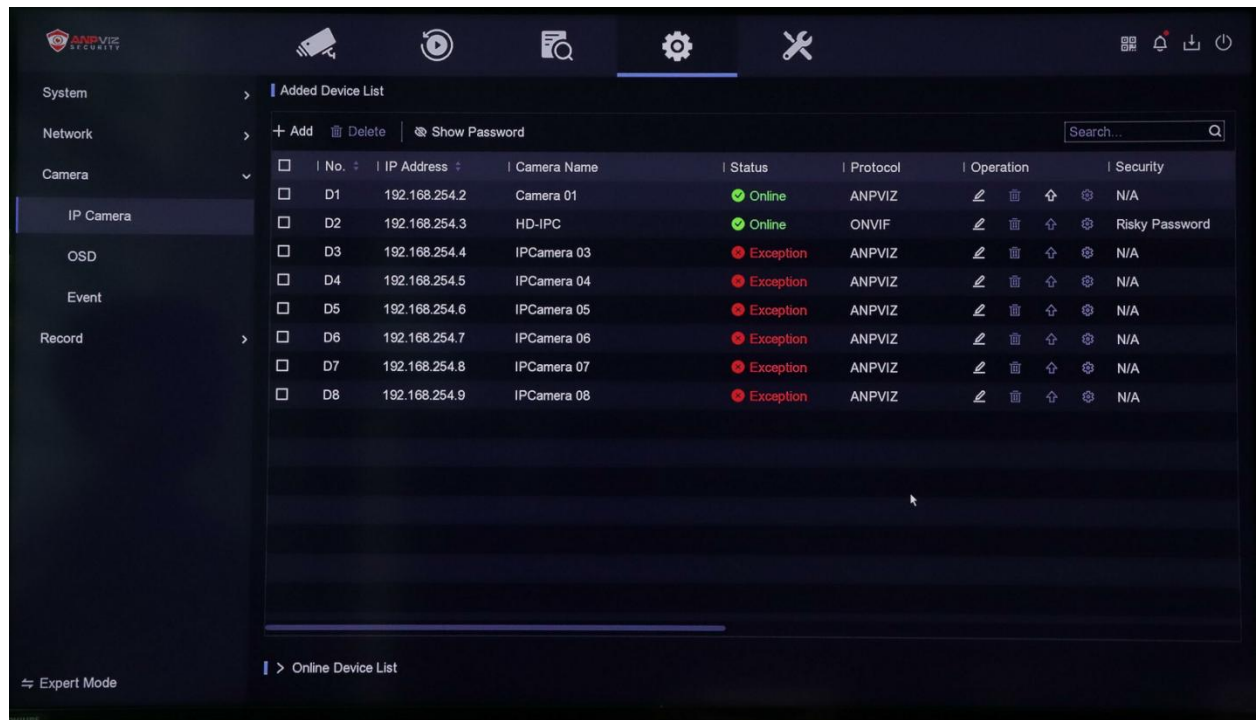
ANPVIZ SECURITY

System
Network
Camera
IP Camera
OSD
Event
Record

Added Device List

+ Add  Delete  Show Password

Search...

| No. | IP Address | Camera Name | Status | Protocol | Operation | Security |
|---|---|---|---|---|---|---|
| D1 | 192.168.254.2 | Camera 01 | Online | ANPVIZ | | N/A |
| D2 | 192.168.254.3 | HD-IPC | Online | ONVIF | | Risky Password |
| D3 | 192.168.254.4 | IPCamera 03 | Exception | ANPVIZ | | N/A |
| D4 | 192.168.254.5 | IPCamera 04 | Exception | ANPVIZ | | N/A |
| D5 | 192.168.254.6 | IPCamera 05 | Exception | ANPVIZ | | N/A |
| D6 | 192.168.254.7 | IPCamera 06 | Exception | ANPVIZ | | N/A |
| D7 | 192.168.254.8 | IPCamera 07 | Exception | ANPVIZ | | N/A |
| D8 | 192.168.254.9 | IPCamera 08 | Exception | ANPVIZ | | N/A |

> Online Device List

Expert Mode